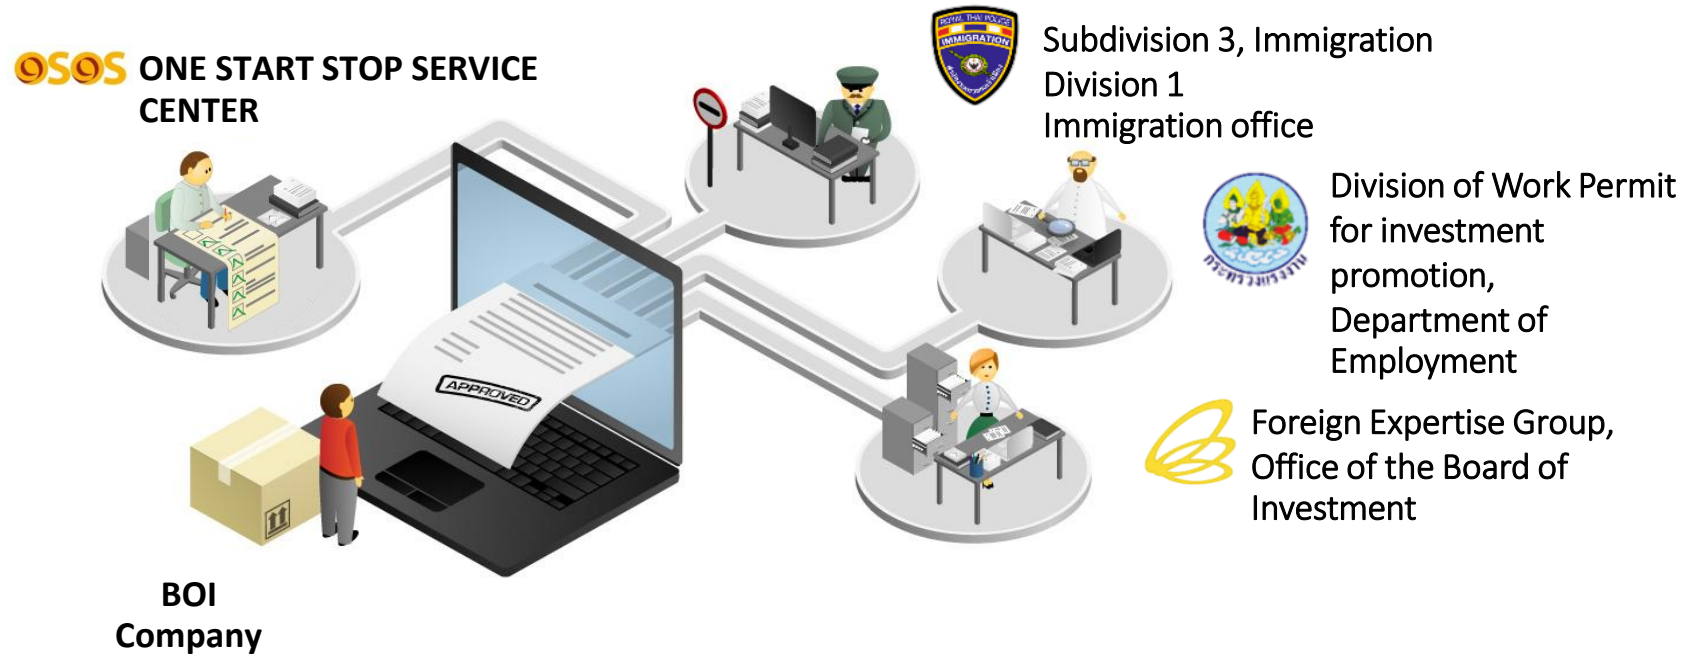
OSOS ONE START STOP SERVICE CENTER

ROYAL THAI POLICE IMMIGRATION

Subdivision 3, Immigration Division 1 Immigration office

Division of Work Permit for investment promotion, Department of Employment

Foreign Expertise Group, Office of the Board of Investment

APPROVED

BOI Company